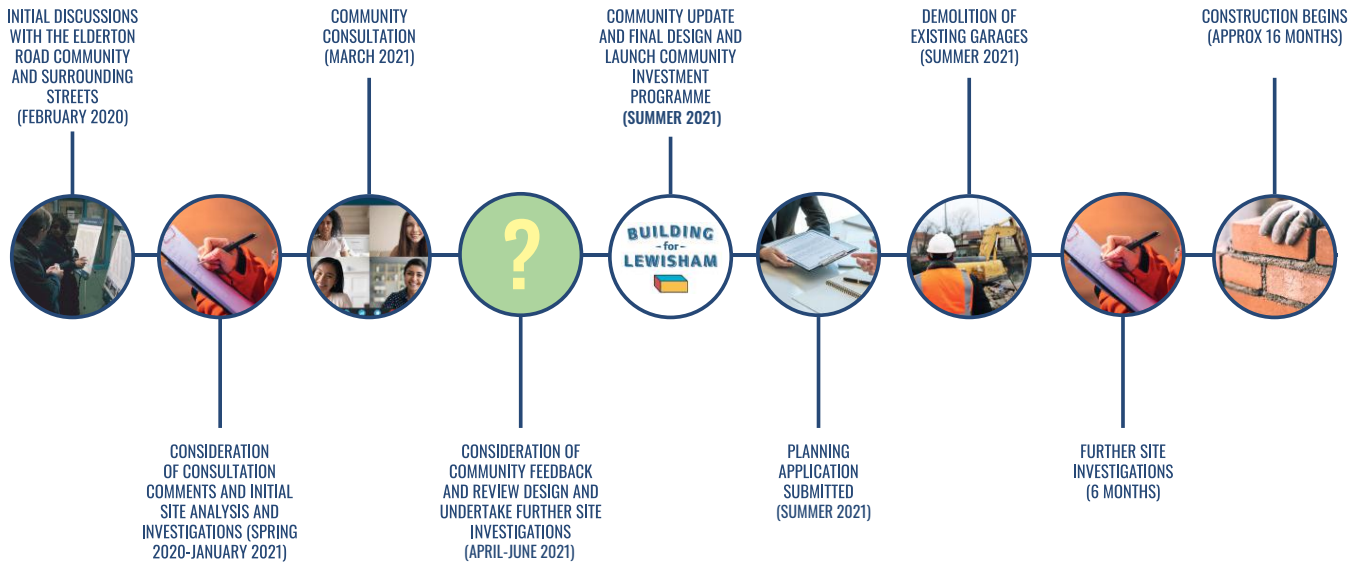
INITIAL DISCUSSIONS WITH THE ELDERTON ROAD COMMUNITY AND SURROUNDING STREETS (FEBRUARY 2020)

CONSIDERATION OF CONSULTATION COMMENTS AND INITIAL SITE ANALYSIS AND INVESTIGATIONS (SPRING 2020-JANUARY 2021)

COMMUNITY CONSULTATION (MARCH 2021)

?

CONSIDERATION OF COMMUNITY FEEDBACK AND REVIEW DESIGN AND UNDERTAKE FURTHER SITE INVESTIGATIONS (APRIL-JUNE 2021)

COMMUNITY UPDATE AND FINAL DESIGN AND LAUNCH COMMUNITY INVESTMENT PROGRAMME (SUMMER 2021)

BUILDING -for- LEWISHAM

PLANNING APPLICATION SUBMITTED (SUMMER 2021)

DEMOLITION OF EXISTING GARAGES (SUMMER 2021)

FURTHER SITE INVESTIGATIONS (6 MONTHS)

CONSTRUCTION BEGINS (APPROX 16 MONTHS)